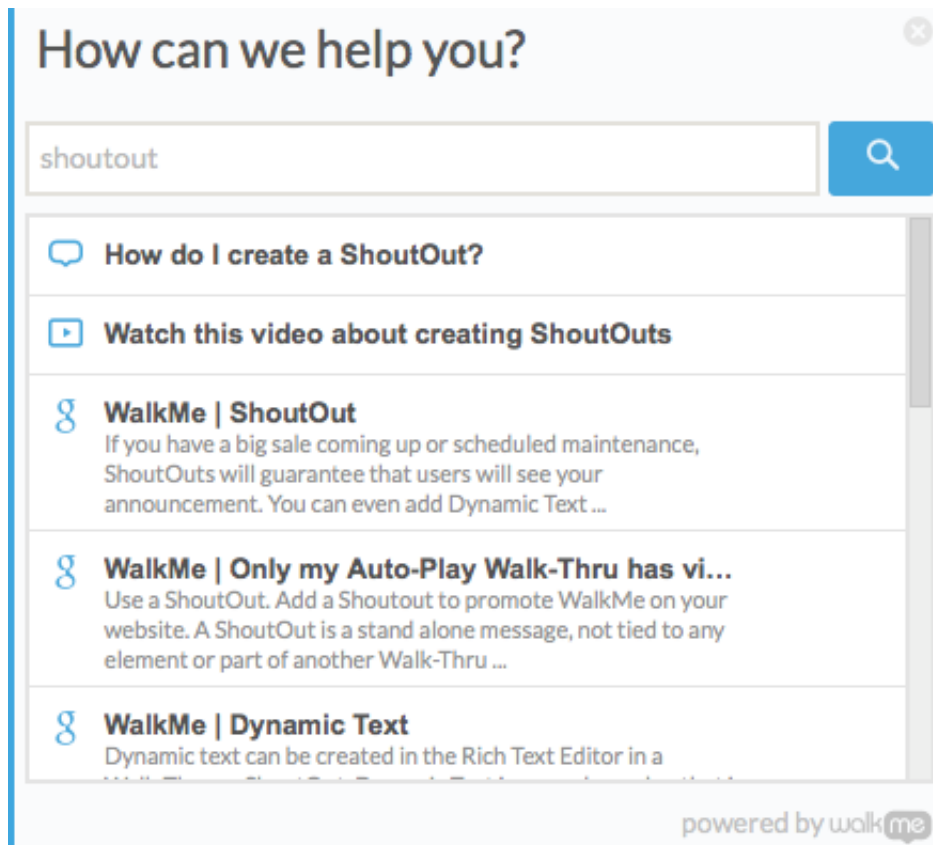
How can we help you?

shoutout

How do I create a ShoutOut?

Watch this video about creating ShoutOuts

g WalkMe | ShoutOut
If you have a big sale coming up or scheduled maintenance, ShoutOuts will guarantee that users will see your announcement. You can even add Dynamic Text ...

g WalkMe | Only my Auto-Play Walk-Thru has vi...
Use a ShoutOut. Add a Shoutout to promote WalkMe on your website. A ShoutOut is a stand alone message, not tied to any element or part of another Walk-Thru ...

g WalkMe | Dynamic Text
Dynamic text can be created in the Rich Text Editor in a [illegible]

powered by walkme